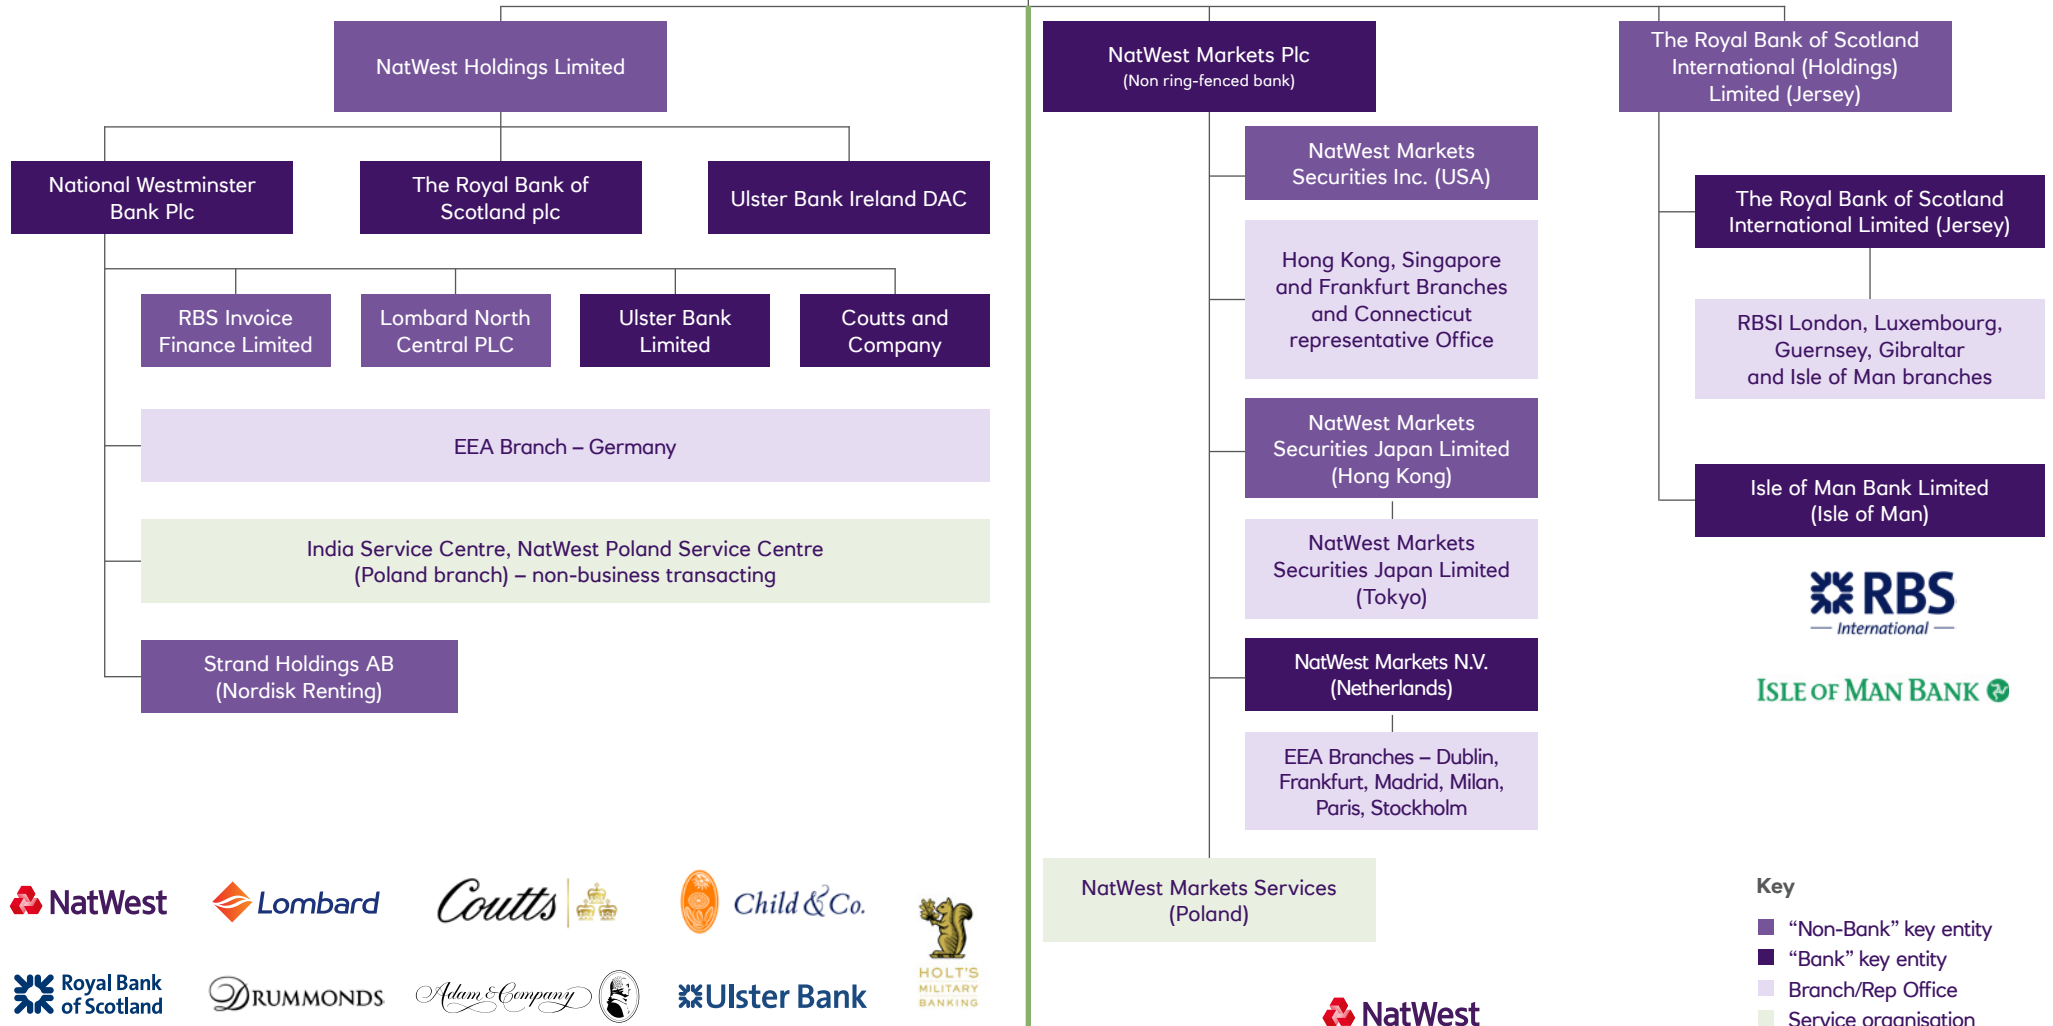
NatWest Holdings Limited

National Westminster Bank Plc

The Royal Bank of Scotland plc

Ulster Bank Ireland DAC

RBS Invoice Finance Limited

Lombard North Central PLC

Ulster Bank Limited

Coutts and Company

EEA Branch – Germany

India Service Centre, NatWest Poland Service Centre (Poland branch) – non-business transacting

Strand Holdings AB (Nordisk Renting)

NatWest Lombard Coutts Child & Co.

Royal Bank of Scotland DRUMMONDS Adam & Company Ulster Bank HOLT'S MILITARY BANKING

NatWest Markets Plc
(Non ring-fenced bank)

NatWest Markets Securities Inc. (USA)

Hong Kong, Singapore and Frankfurt Branches and Connecticut representative Office

NatWest Markets Securities Japan Limited (Hong Kong)

NatWest Markets Securities Japan Limited (Tokyo)

NatWest Markets N.V. (Netherlands)

EEA Branches – Dublin, Frankfurt, Madrid, Milan, Paris, Stockholm

NatWest Markets Services (Poland)

NatWest

The Royal Bank of Scotland International (Holdings) Limited (Jersey)

The Royal Bank of Scotland International Limited (Jersey)

RBSI London, Luxembourg, Guernsey, Gibraltar and Isle of Man branches

Isle of Man Bank Limited (Isle of Man)

RBS International

ISLE OF MAN BANK

Key
“Non-Bank” key entity
“Bank” key entity
Branch/Rep Office
Service organisation